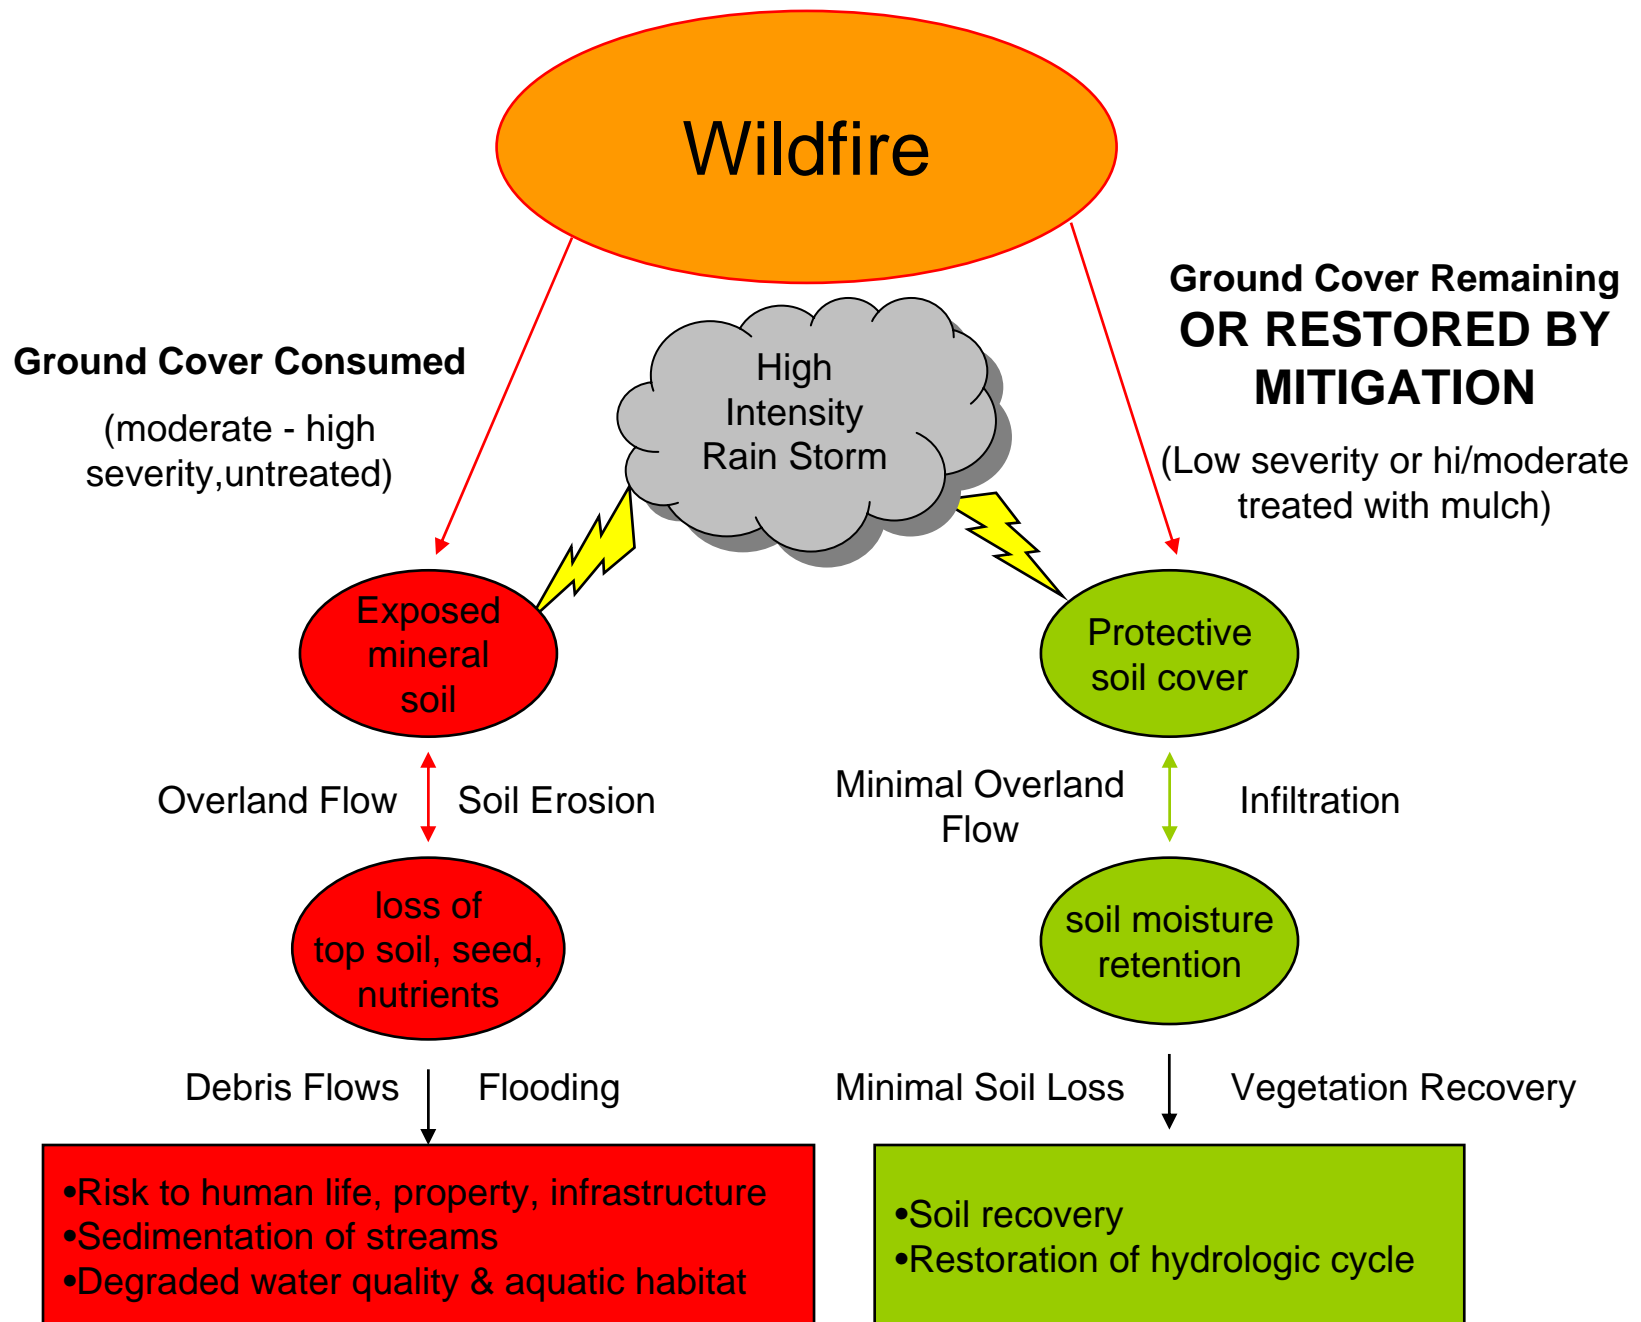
Wildfire

Ground Cover Consumed

(moderate - high severity,untreated)

High Intensity Rain Storm

Ground Cover Remaining OR RESTORED BY MITIGATION

(Low severity or hi/moderate treated with mulch)

Exposed mineral soil

Protective soil cover

Overland Flow

Soil Erosion

Minimal Overland Flow

Infiltration

loss of top soil, seed, nutrients

soil moisture retention

Debris Flows

Flooding

Minimal Soil Loss

Vegetation Recovery

•Risk to human life, property, infrastructure
•Sedimentation of streams
•Degraded water quality & aquatic habitat

•Soil recovery
•Restoration of hydrologic cycle